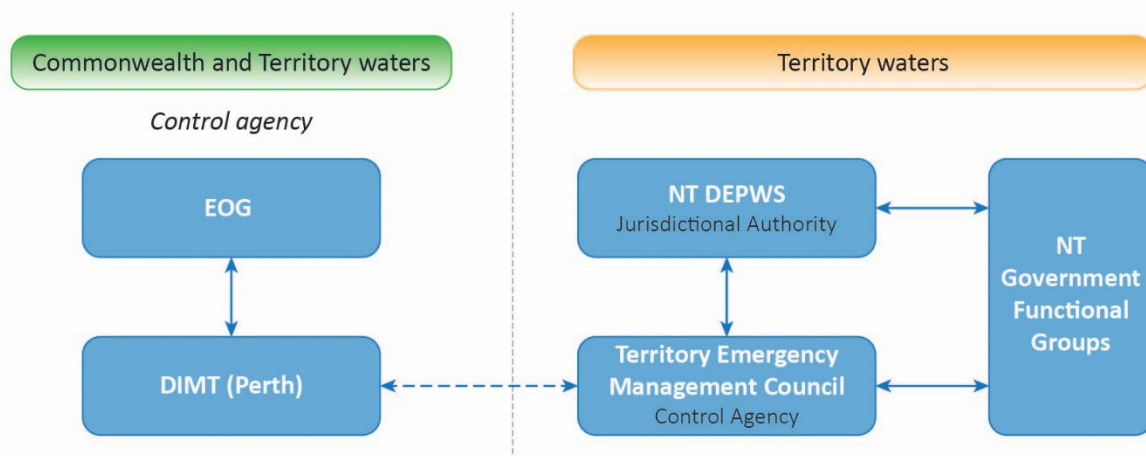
Commonwealth and Territory waters

Control agency

EOG

DIMT (Perth)

Territory waters

NT DEPWS
Jurisdictional Authority

Territory Emergency Management Council
Control Agency

NT Government Functional Groups